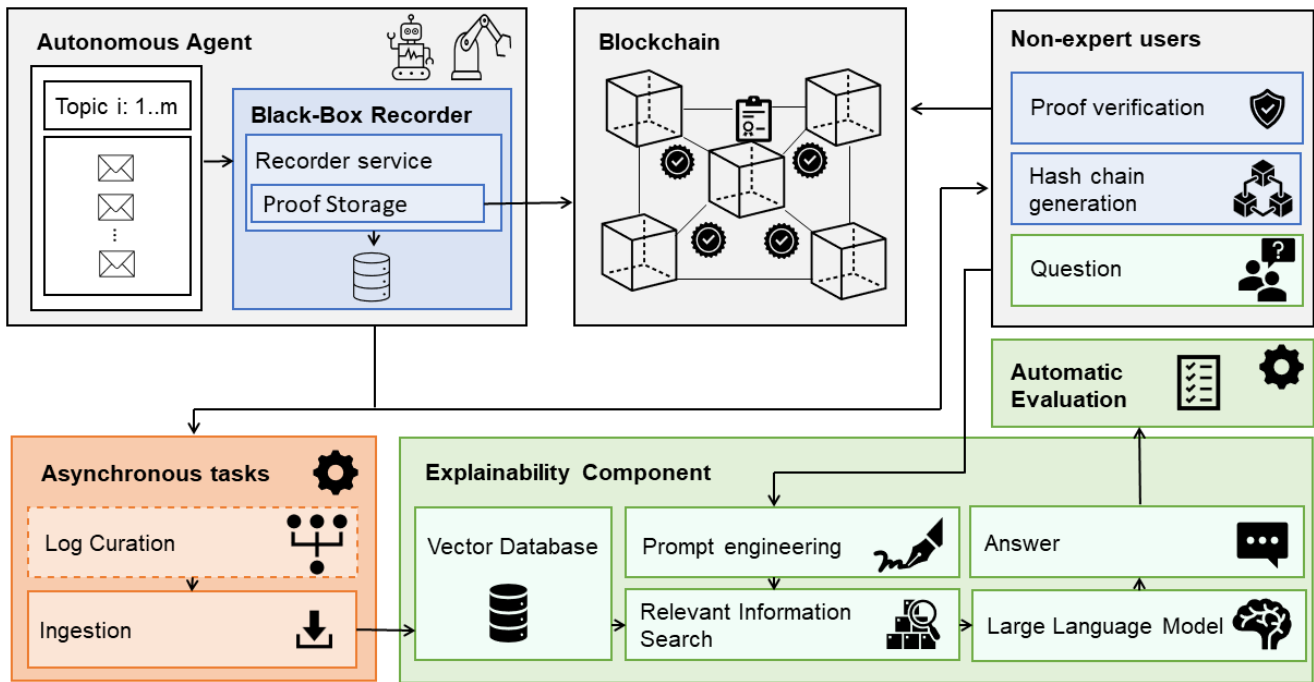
Autonomous Agent

Topic i: 1..m

Black-Box Recorder

Recorder service

Proof Storage

Blockchain

Non-expert users

Proof verification

Hash chain generation

Question

Automatic Evaluation

Asynchronous tasks

Log Curation

Ingestion

Explainability Component

Vector Database

Prompt engineering

Relevant Information Search

Answer

Large Language Model